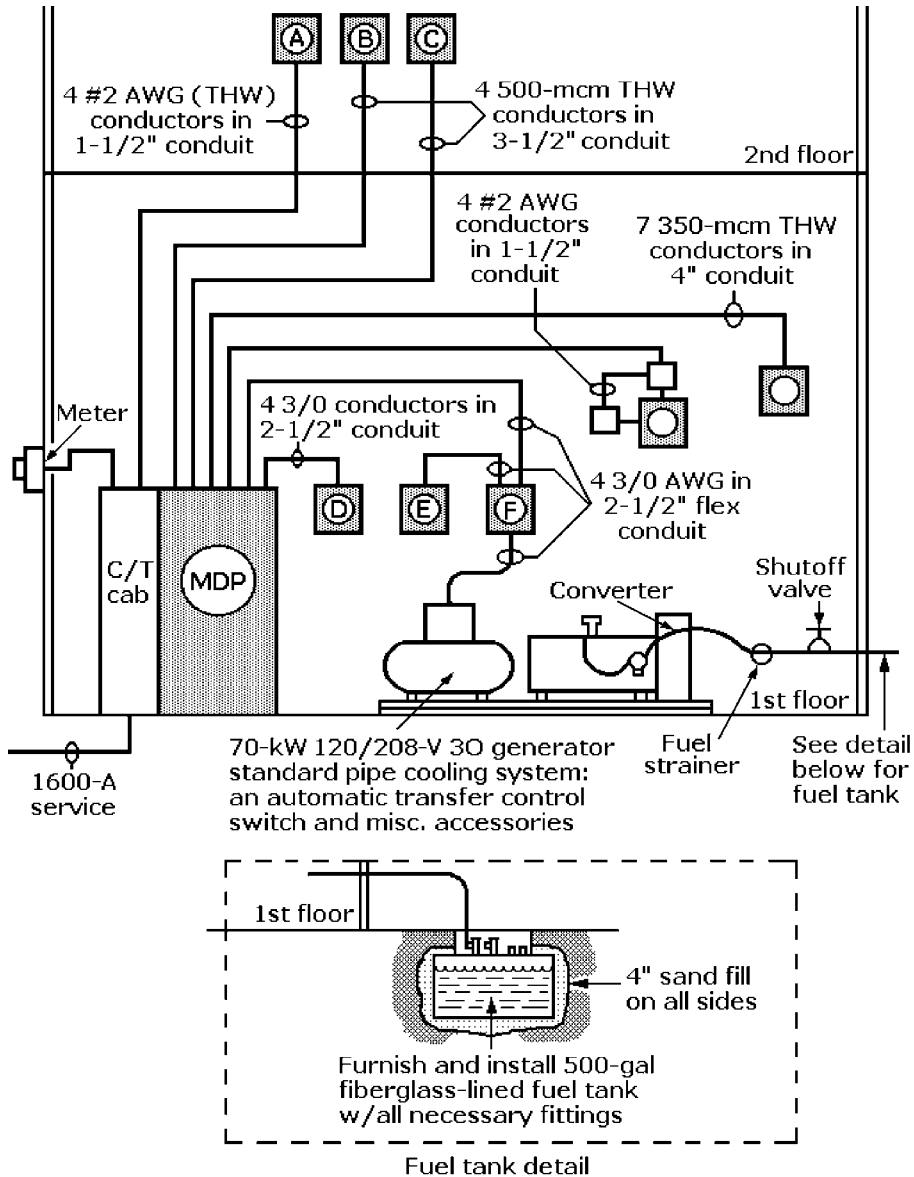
A
B
C

4 #2 AWG (THW) conductors in 1-1/2" conduit

4 500-mcm THW conductors in 3-1/2" conduit

2nd floor

4 #2 AWG conductors in 1-1/2" conduit

7 350-mcm THW conductors in 4" conduit

Meter

4 3/0 conductors in 2-1/2" conduit

D
E
F

4 3/0 AWG in 2-1/2" flex conduit

C/T cab

MDP

Converter

Shutoff valve

1st floor

70-kW 120/208-V 3O generator standard pipe cooling system: an automatic transfer control switch and misc. accessories

Fuel strainer

See detail below for fuel tank

1600-A service

1st floor

4" sand fill on all sides

Furnish and install 500-gal fiberglass-lined fuel tank w/all necessary fittings

Fuel tank detail